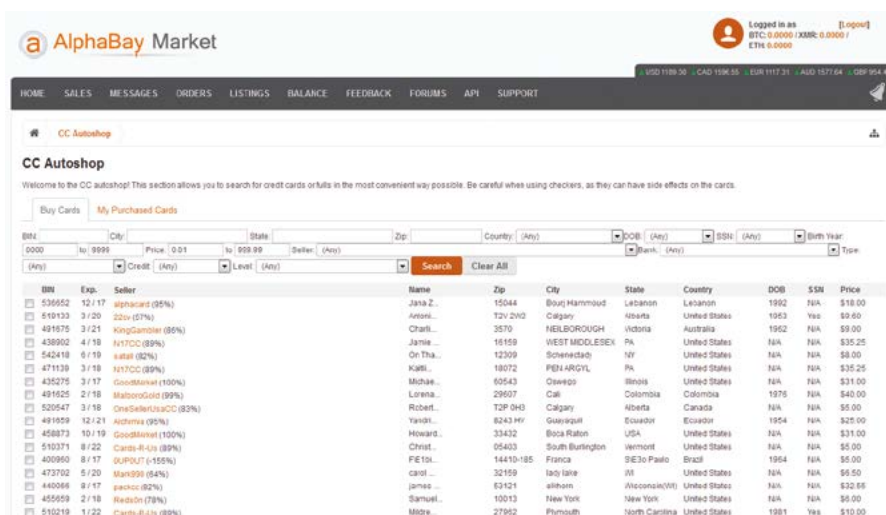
AlphaBay Market

Logged in as [Logout]
BTC: 0.0000 / XMR: 0.0000 /
ETH: 0.0000

USD 1109.30 CAD 1596.55 EUR 1117.31 AUD 1577.64 GBP 954.4

HOME SALES MESSAGES ORDERS LISTINGS BALANCE FEEDBACK FORUMS API SUPPORT

CC Autoshop

CC Autoshop

Welcome to the CC autoshop! This section allows you to search for credit cards or fulls in the most convenient way possible. Be careful when using checkers, as they can have side effects on the cards.

Buy Cards | My Purchased Cards

BIN: City: State: Zip: Country: (Any) DOB: (Any) SSN: (Any) Birth Year: 0000 to: 9999 Price: 0.01 to 999.99 Seller: (Any) Bank: (Any) Type: (Any) Credit: (Any) Level: (Any) Search Clear All

| BIN | Exp. | Seller | Name | Zip | City | State | Country | DOB | SSN | Price |
|---|---|---|---|---|---|---|---|---|---|---|
| 536652 | 12/17 | alphacard (95%) | Jana Z.. | 15044 | Bourj Hammoud | Lebanon | Lebanon | 1992 | N/A | $18.00 |
| 510133 | 3/20 | 22cv (97%) | Antoni... | T2V 2W2 | Calgary | Alberta | United States | 1953 | Yes | $9.60 |
| 491675 | 3/21 | KingGambler (86%) | Charli... | 3570 | NEILBOROUGH | Victoria | Australia | 1962 | N/A | $9.00 |
| 438902 | 4/18 | N17CC (89%) | Jamie ... | 16159 | WEST MIDDLESEX | PA | United States | N/A | N/A | $35.25 |
| 542418 | 6/19 | saltali (82%) | On Tha... | 12309 | Schenectady | NY | United States | N/A | N/A | $8.00 |
| 471139 | 3/18 | N17CC (89%) | Kaitl... | 18072 | PEN ARGYL | PA | United States | N/A | N/A | $35.25 |
| 435275 | 3/17 | GoodMarket (100%) | Michae... | 60543 | Oswego | Illinois | United States | N/A | N/A | $31.00 |
| 491625 | 2/18 | MalboroGold (99%) | Lorena... | 29607 | Cali | Colombia | Colombia | 1976 | N/A | $40.00 |
| 520547 | 3/18 | OneSellerUsaCC (83%) | Robert... | T2P 0H3 | Calgary | Alberta | Canada | N/A | N/A | $5.00 |
| 491659 | 12/21 | Alchimia (95%) | Yandri... | 8243 HY | Guayaquil | Ecuador | Ecuador | 1954 | N/A | $25.00 |
| 458873 | 10/19 | GoodMarket (100%) | Howard... | 33432 | Boca Raton | USA | United States | N/A | N/A | $31.00 |
| 510371 | 8/22 | Cards-R-Us (89%) | Christ... | 05403 | South Burlington | Vermont | United States | N/A | N/A | $5.00 |
| 400960 | 8/17 | SUPPUT (-155%) | FE1bi... | 14410-185 | Franca | SIE3o Paulo | Brazil | 1964 | N/A | $5.00 |
| 473702 | 5/20 | Mark998 (64%) | carol ... | 32159 | lady lake | WI | United States | N/A | N/A | $6.50 |
| 440066 | 8/17 | packcc (92%) | james ... | 53121 | elkhorn | Wisconsin(WI) | United States | N/A | N/A | $32.85 |
| 455659 | 2/18 | Redsön (78%) | Samuel... | 10013 | New York | New York | United States | N/A | N/A | $6.00 |
| 510219 | 1/22 | Cards-R-Us (89%) | Mildre... | 27962 | Plymouth | North Carolina | United States | 1981 | Yes | $10.00 |